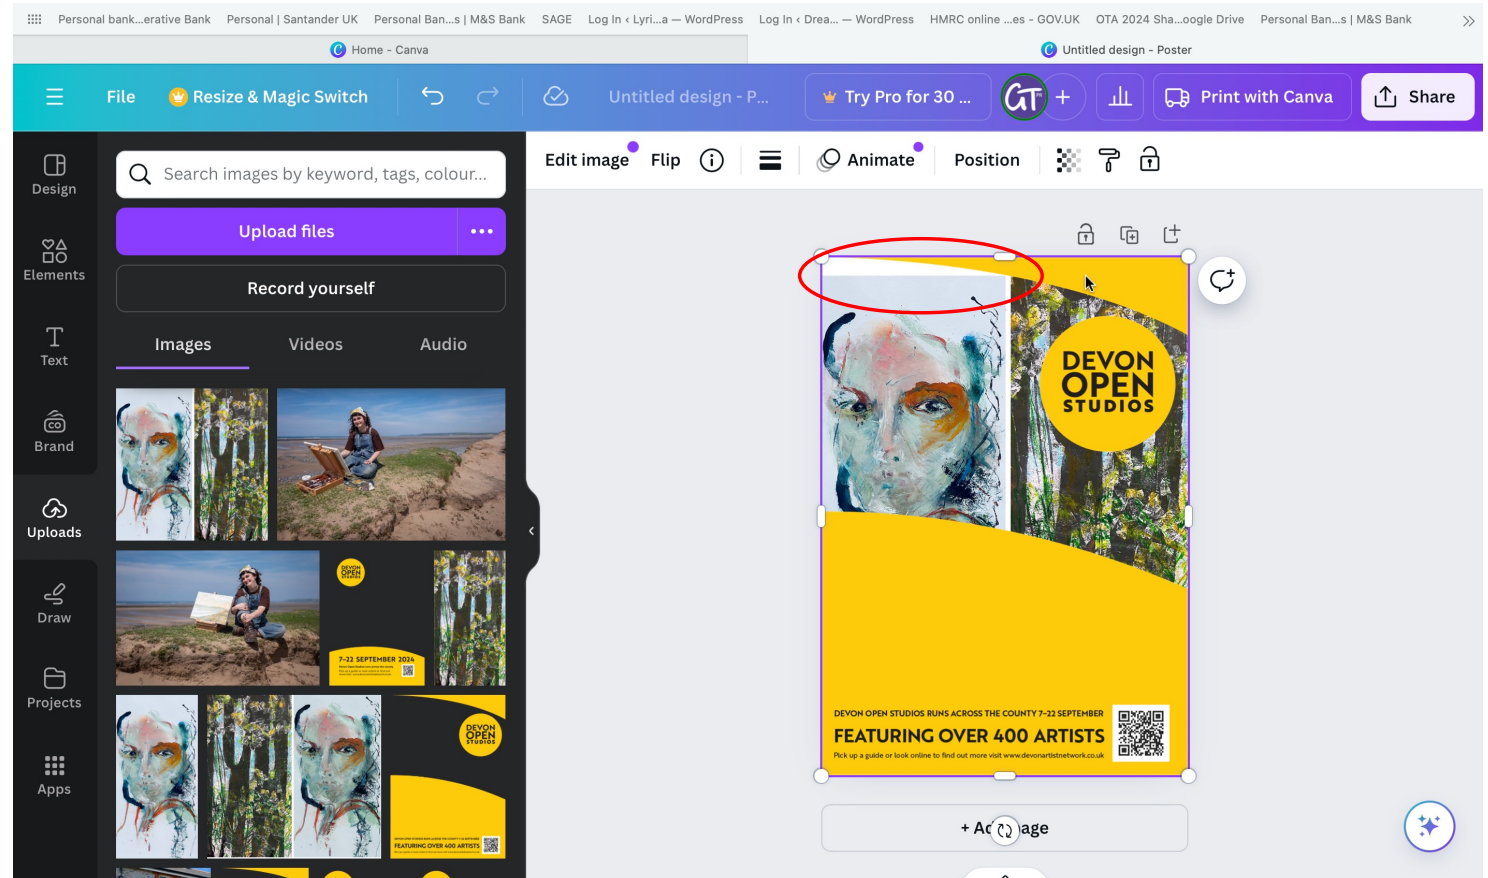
Personal bank...erative Bank Personal | Santander UK Personal Ban...s | M&S Bank SAGE Log In ‹ Lyri...a — WordPress Log In ‹ Drea... — WordPress HMRC online ...es - GOV.UK OTA 2024 Sha...oogle Drive Personal Ban...s | M&S Bank

Home - Canva

Untitled design - Poster

File Resize & Magic Switch Untitled design - P... Try Pro for 30 ... GT + Print with Canva Share

Edit image Flip Animate Position

Design

Elements

Text

Brand

Uploads

Draw

Projects

Apps

Search images by keyword, tags, colour...

Upload files

Record yourself

Images Videos Audio

DEVON OPEN STUDIOS

7-22 SEPTEMBER 2024

DEVON OPEN STUDIOS

FEATURING OVER 400 ARTISTS

DEVON OPEN STUDIOS

DEVON OPEN STUDIOS RUNS ACROSS THE COUNTY 7-22 SEPTEMBER

FEATURING OVER 400 ARTISTS

Pick up a guide or look online to find out more visit www.devonartistnetwork.co.uk

+ Ad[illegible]age